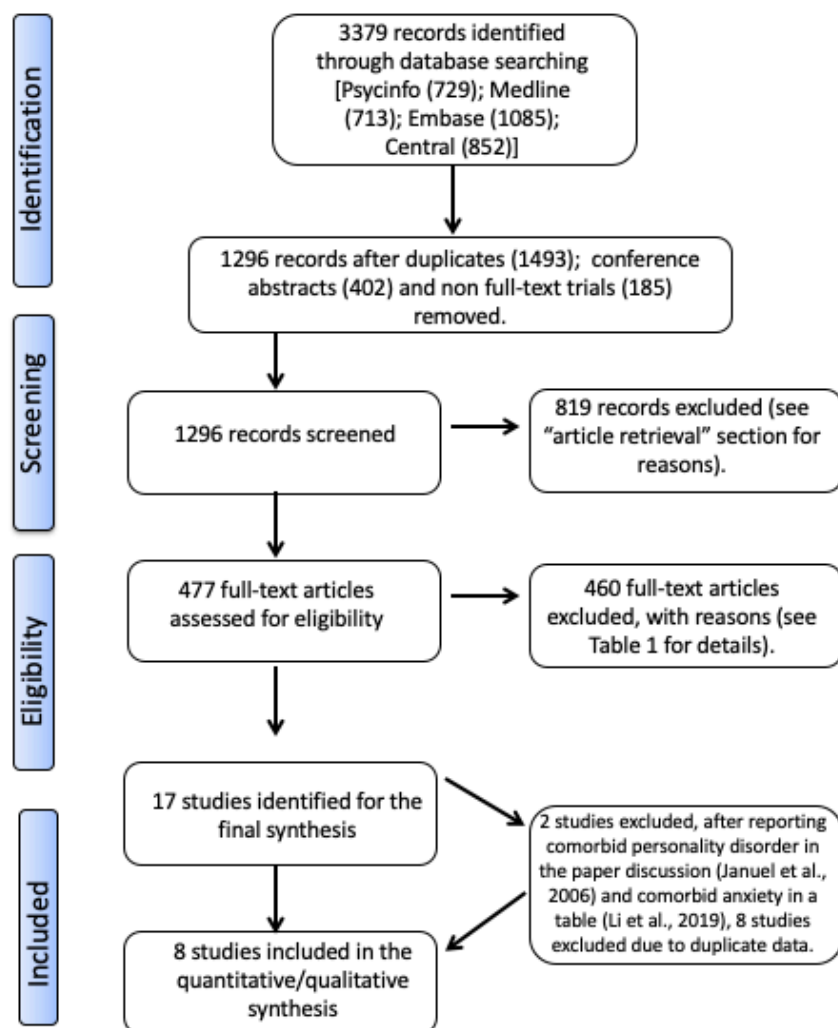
Identification

3379 records identified through database searching [Psycinfo (729); Medline (713); Embase (1085); Central (852)]

1296 records after duplicates (1493); conference abstracts (402) and non full-text trials (185) removed.

Screening

1296 records screened

819 records excluded (see "article retrieval" section for reasons).

Eligibility

477 full-text articles assessed for eligibility

460 full-text articles excluded, with reasons (see Table 1 for details).

Included

17 studies identified for the final synthesis

2 studies excluded, after reporting comorbid personality disorder in the paper discussion (Januel et al., 2006) and comorbid anxiety in a table (Li et al., 2019), 8 studies excluded due to duplicate data.

8 studies included in the quantitative/qualitative synthesis